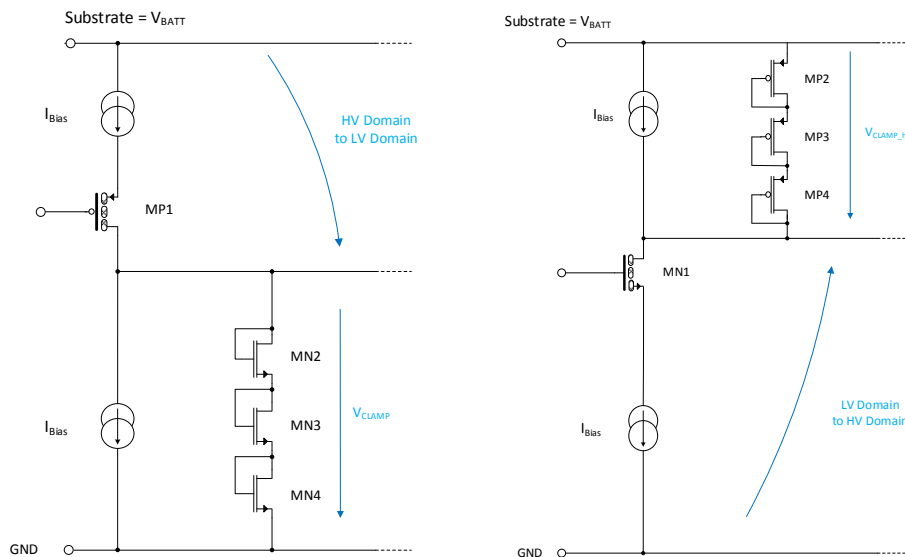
Substrate = $V_{BATT}$

$I_{Bias}$

HV Domain to LV Domain

MP1

MN2

$I_{Bias}$

$V_{CLAMP}$

MN3

MN4

GND

Substrate = $V_{BATT}$

$I_{Bias}$

MP2

MP3

$V_{CLAMP\_}$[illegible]

MP4

MN1

$I_{Bias}$

LV Domain to HV Domai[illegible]

GND